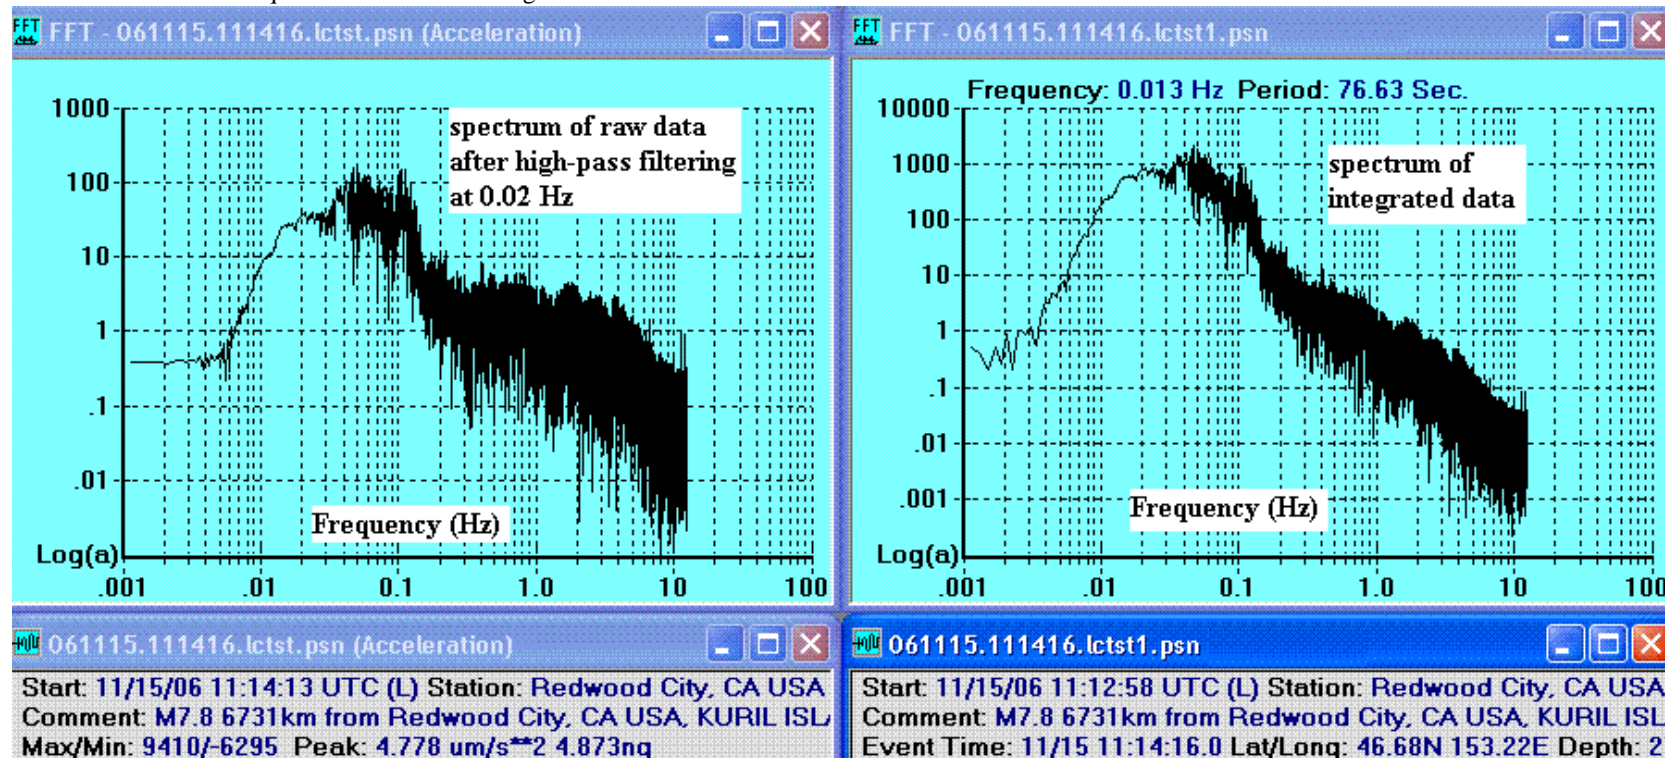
FFT - 061115.111416.lctst.psn (Acceleration)

1000
100
10
1
.1
.01
Log(a)
.001 .01 0.1 1.0 10 100

spectrum of raw data after high-pass filtering at 0.02 Hz

Frequency (Hz)

FFT - 061115.111416.lctst1.psn

Frequency: 0.013 Hz Period: 76.63 Sec.

10000
1000
100
10
1
.1
.01
.001
Log(a)
.001 .01 0.1 1.0 10 100

spectrum of integrated data

Frequency (Hz)

061115.111416.lctst.psn (Acceleration)

Start: 11/15/06 11:14:13 UTC (L) Station: Redwood City, CA USA
Comment: M7.8 6731km from Redwood City, CA USA, KURIL ISL
Max/Min: 9410/-6295 Peak: 4.778 um/s**2 4.873ng

061115.111416.lctst1.psn

Start: 11/15/06 11:12:58 UTC (L) Station: Redwood City, CA USA
Comment: M7.8 6731km from Redwood City, CA USA, KURIL ISL
Event Time: 11/15 11:14:16.0 Lat/Long: 46.68N 153.22E Depth: 2